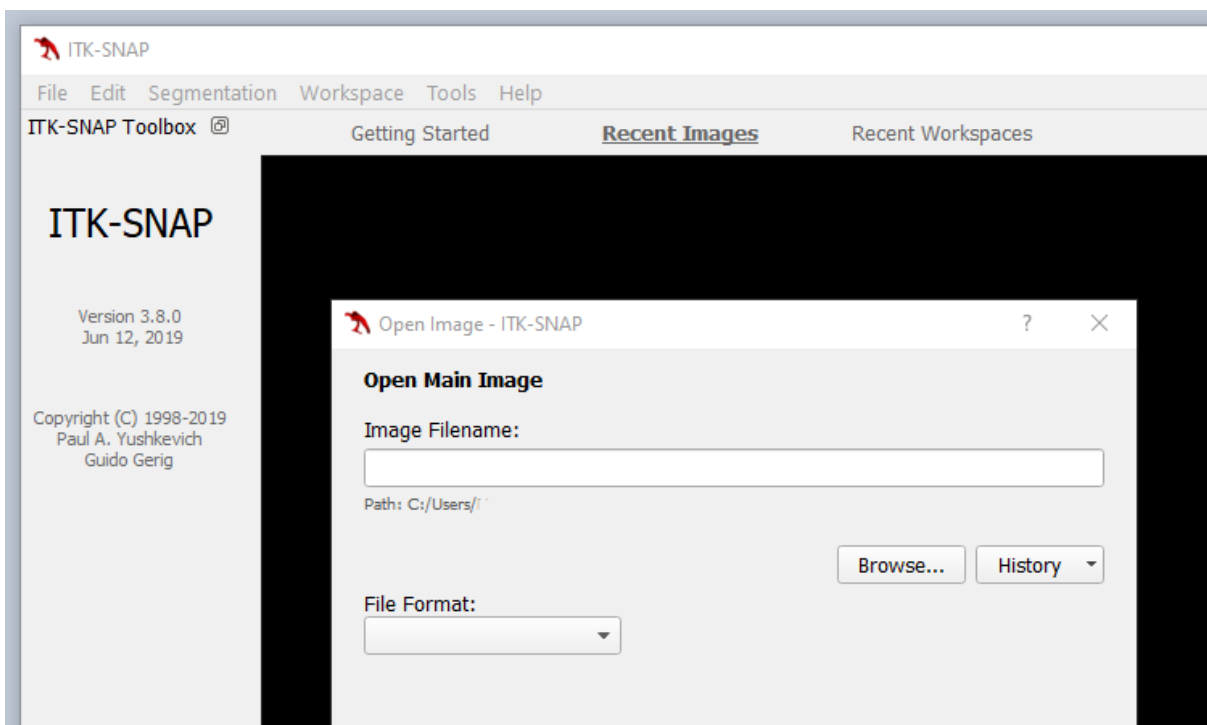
ITK-SNAP

File Edit Segmentation Workspace Tools Help

ITK-SNAP Toolbox

Getting Started

Recent Images

Recent Workspaces

ITK-SNAP

Version 3.8.0
Jun 12, 2019

Copyright (C) 1998-2019
Paul A. Yushkevich
Guido Gerig

Open Image - ITK-SNAP

?

×

Open Main Image

Image Filename:

Path: C:/Users/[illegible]

Browse...

History

File Format: